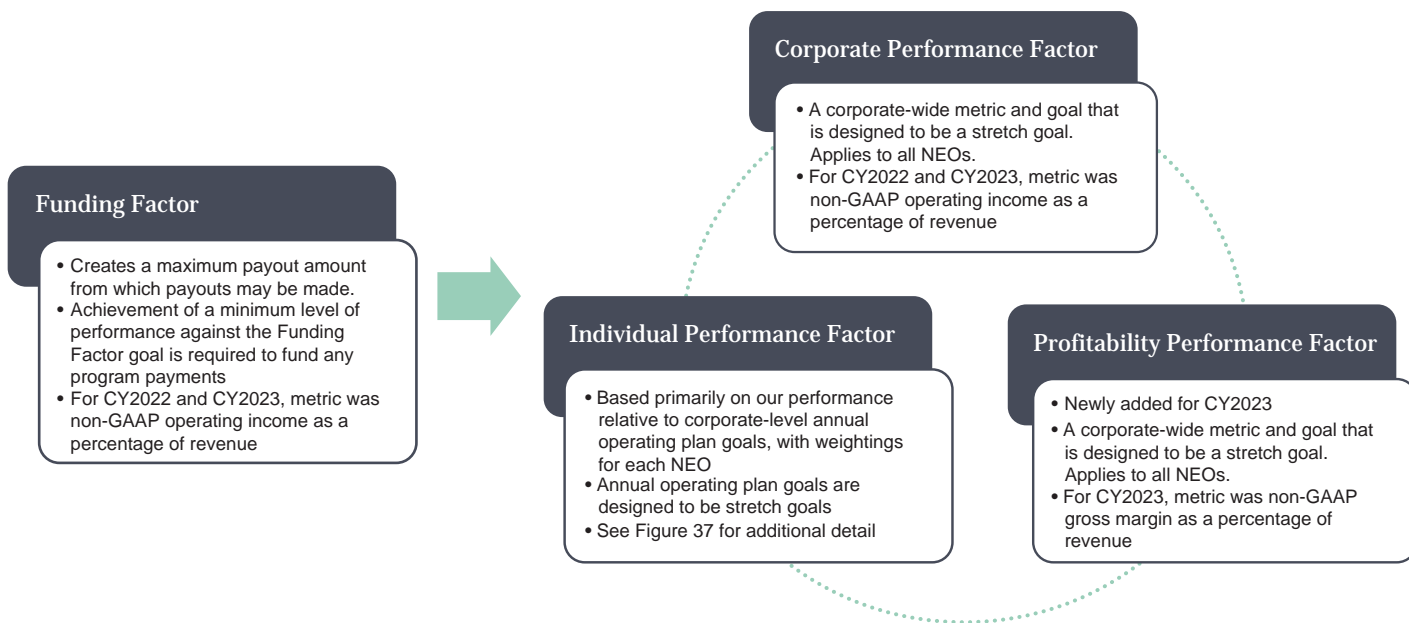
Funding Factor

• Creates a maximum payout amount from which payouts may be made.
• Achievement of a minimum level of performance against the Funding Factor goal is required to fund any program payments
• For CY2022 and CY2023, metric was non-GAAP operating income as a percentage of revenue

Corporate Performance Factor

• A corporate-wide metric and goal that is designed to be a stretch goal. Applies to all NEOs.
• For CY2022 and CY2023, metric was non-GAAP operating income as a percentage of revenue

Individual Performance Factor

• Based primarily on our performance relative to corporate-level annual operating plan goals, with weightings for each NEO
• Annual operating plan goals are designed to be stretch goals
• See Figure 37 for additional detail

Profitability Performance Factor

• Newly added for CY2023
• A corporate-wide metric and goal that is designed to be a stretch goal. Applies to all NEOs.
• For CY2023, metric was non-GAAP gross margin as a percentage of revenue